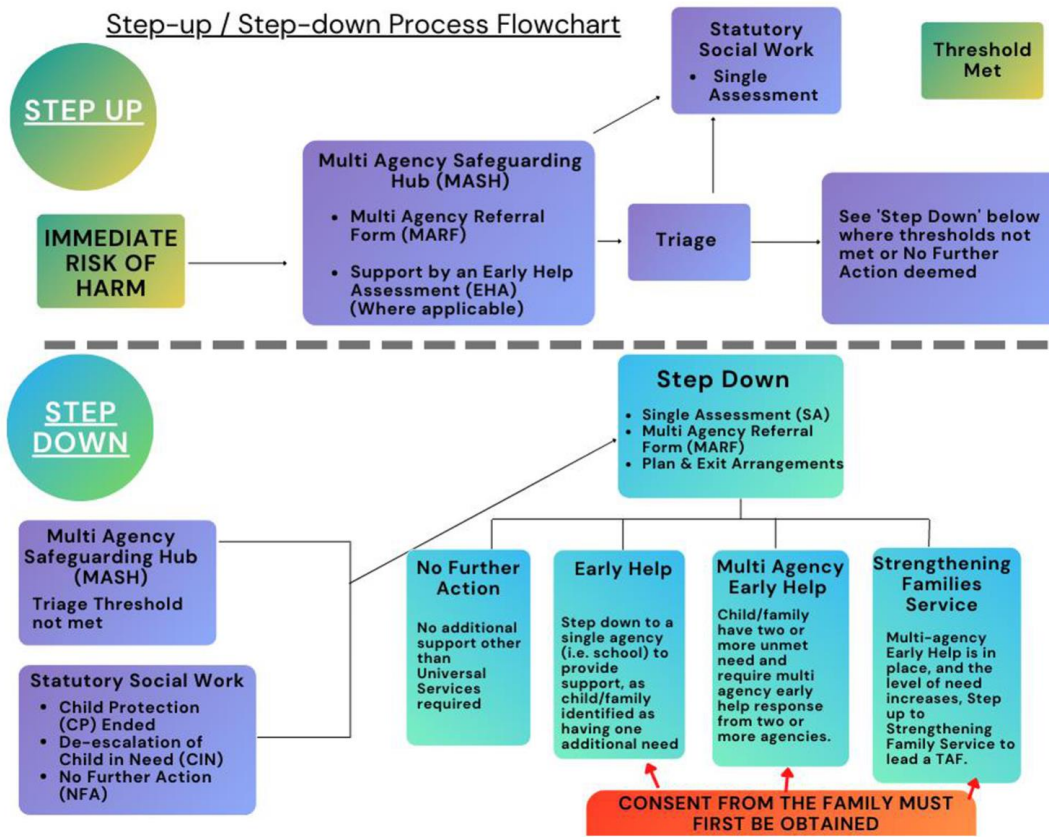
Step-up / Step-down Process Flowchart

STEP UP

Statutory Social Work
- Single Assessment

Threshold Met

Multi Agency Safeguarding Hub (MASH)
- Multi Agency Referral Form (MARF)
- Support by an Early Help Assessment (EHA) (Where applicable)

IMMEDIATE RISK OF HARM

Triage

See 'Step Down' below where thresholds not met or No Further Action deemed

STEP DOWN

Step Down
- Single Assessment (SA)
- Multi Agency Referral Form (MARF)
- Plan & Exit Arrangements

Multi Agency Safeguarding Hub (MASH)
Triage Threshold not met

Statutory Social Work
- Child Protection (CP) Ended
- De-escalation of Child in Need (CIN)
- No Further Action (NFA)

No Further Action
No additional support other than Universal Services required

Early Help
Step down to a single agency (i.e. school) to provide support, as child/family identified as having one additional need

Multi Agency Early Help
Child/family have two or more unmet need and require multi agency early help response from two or more agencies.

Strengthening Families Service
Multi-agency Early Help is in place, and the level of need increases, Step up to Strengthening Family Service to lead a TAF.

CONSENT FROM THE FAMILY MUST FIRST BE OBTAINED